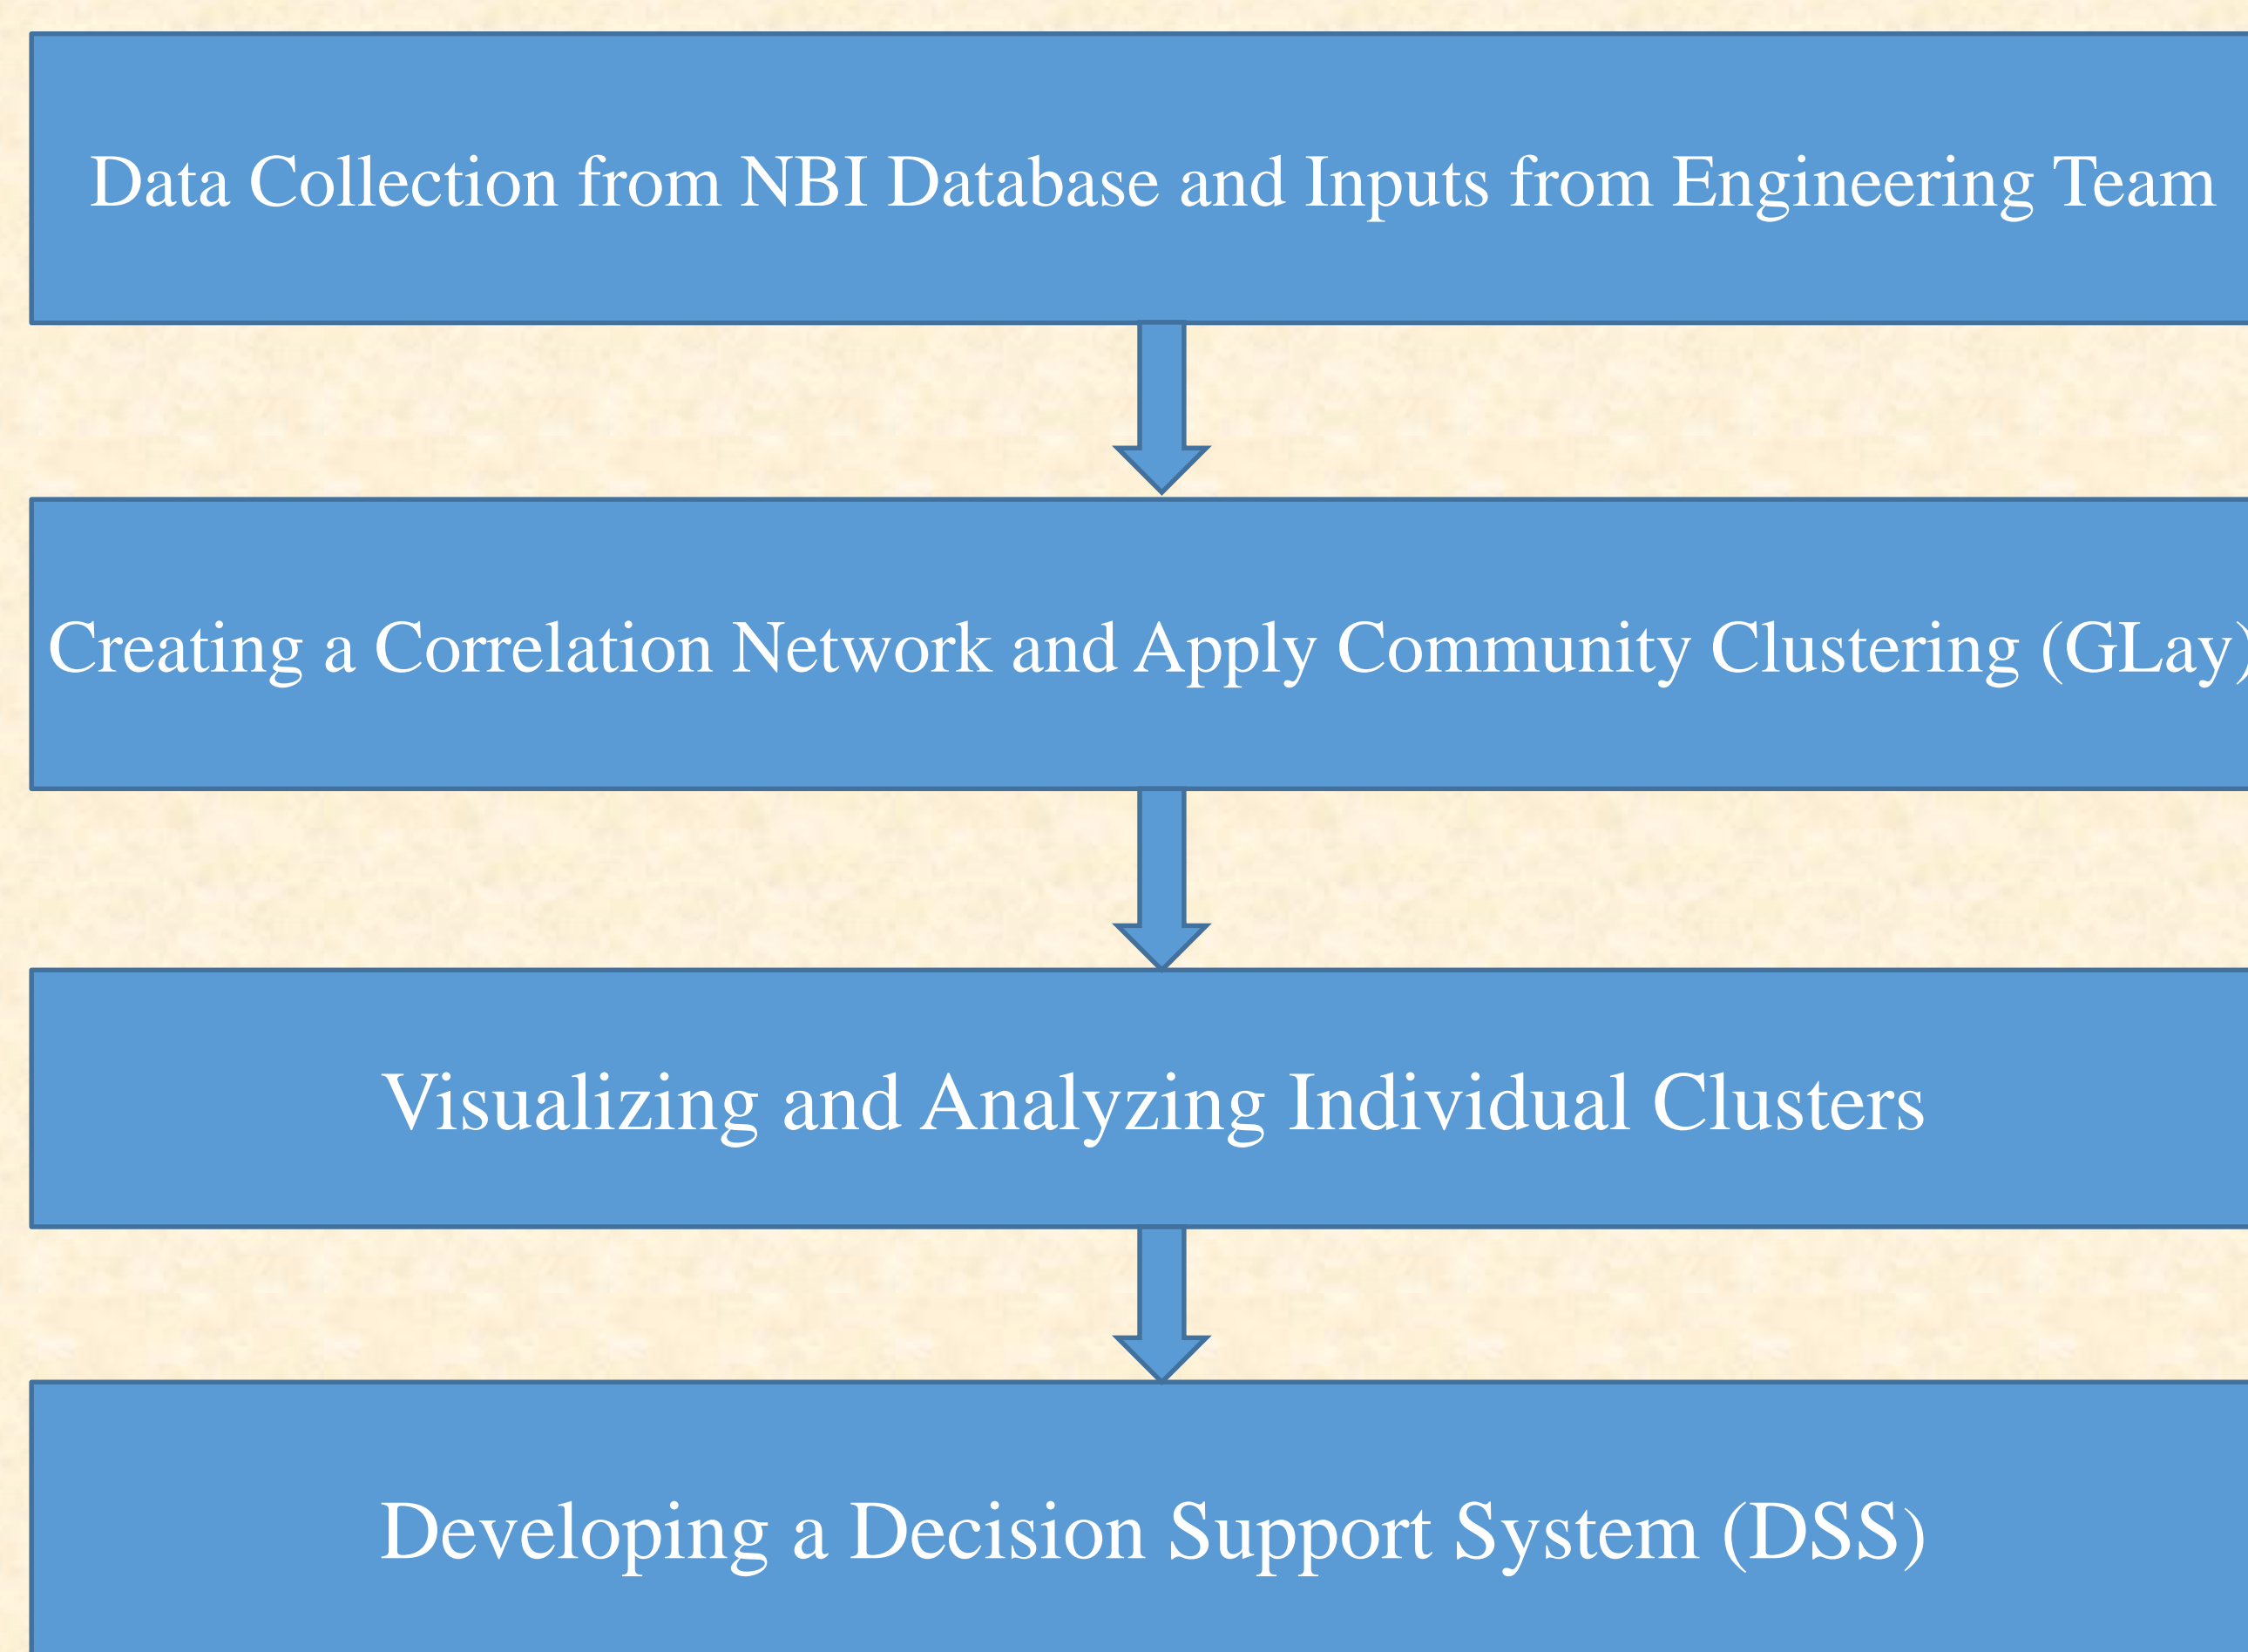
Data Collection from NBI Database and Inputs from Engineering Team

Creating a Correlation Network and Apply Community Clustering (GLay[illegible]

Visualizing and Analyzing Individual Clusters

Developing a Decision Support System (DSS)